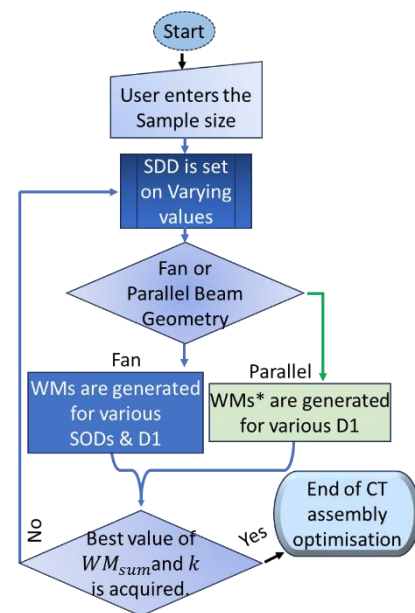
Start

User enters the Sample size

SDD is set on Varying values

Fan or Parallel Beam Geometry

Fan

Parallel

WMs are generated for various SODs & D1

WMs* are generated for various D1

No

Best value of $WM_{sum}$ and $k$ is acquired.

Yes

End of CT assembly optimisation